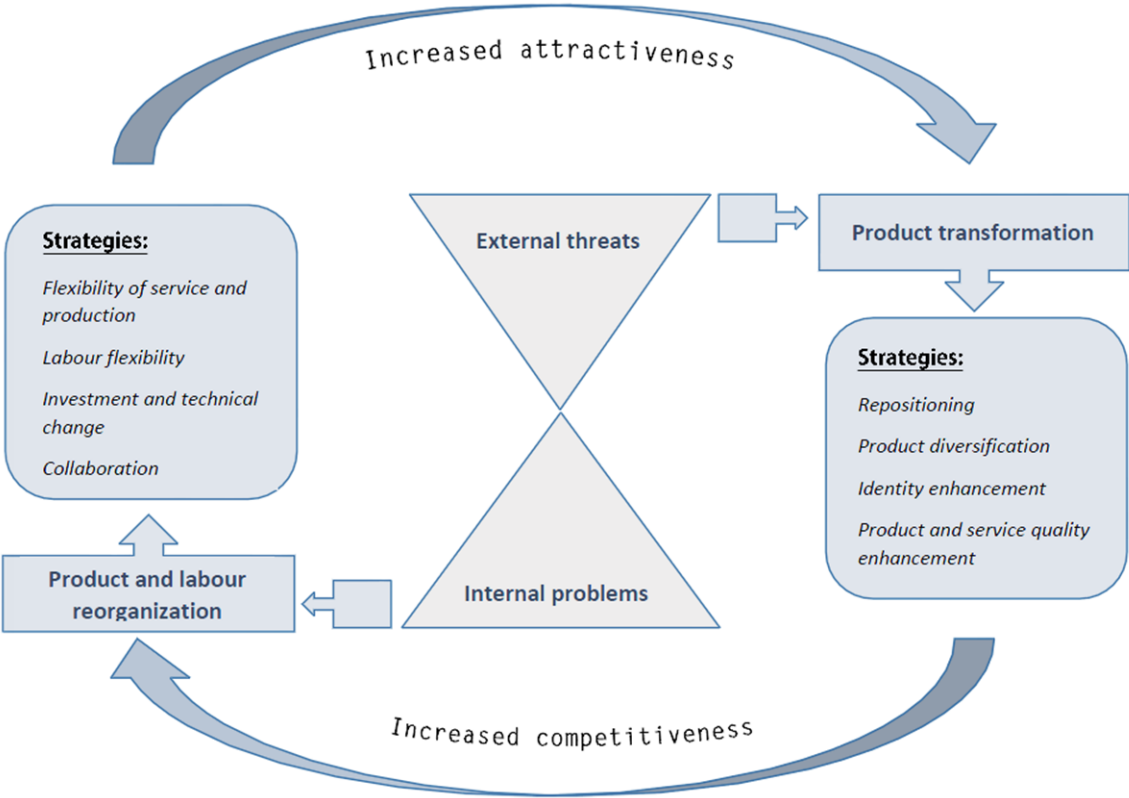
Increased attractiveness

Strategies:

Flexibility of service and production

Labour flexibility

Investment and technical change

Collaboration

External threats

Internal problems

Product transformation

Strategies:

Repositioning

Product diversification

Identity enhancement

Product and service quality enhancement

Product and labour reorganization

Increased competitiveness